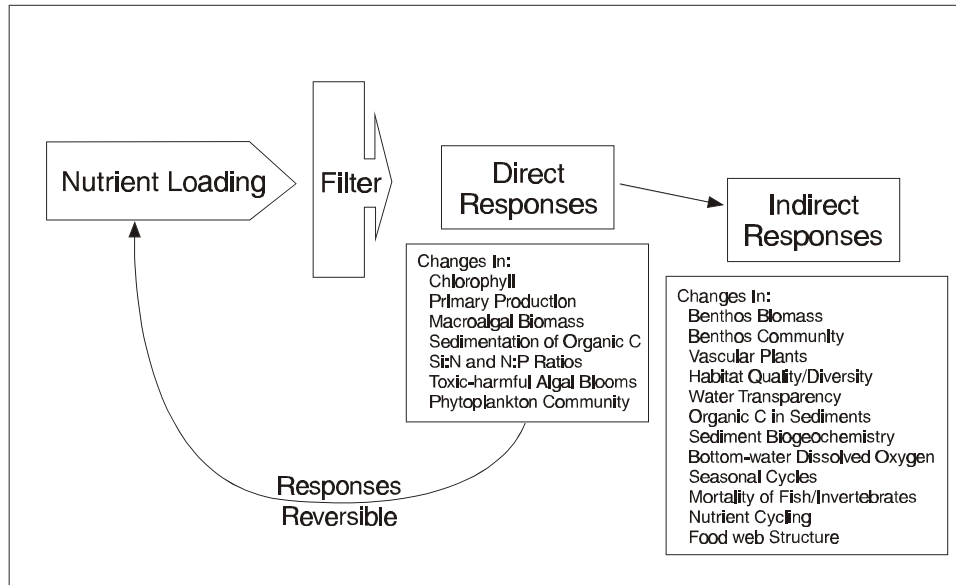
Nutrient Loading

Filter

Direct Responses

Indirect Responses

Changes In:
Chlorophyll
Primary Production
Macroalgal Biomass
Sedimentation of Organic C
Si:N and N:P Ratios
Toxic-harmful Algal Blooms
Phytoplankton Community

Changes In:
Benthos Biomass
Benthos Community
Vascular Plants
Habitat Quality/Diversity
Water Transparency
Organic C in Sediments
Sediment Biogeochemistry
Bottom-water Dissolved Oxygen
Seasonal Cycles
Mortality of Fish/Invertebrates
Nutrient Cycling
Food web Structure

Responses Reversible